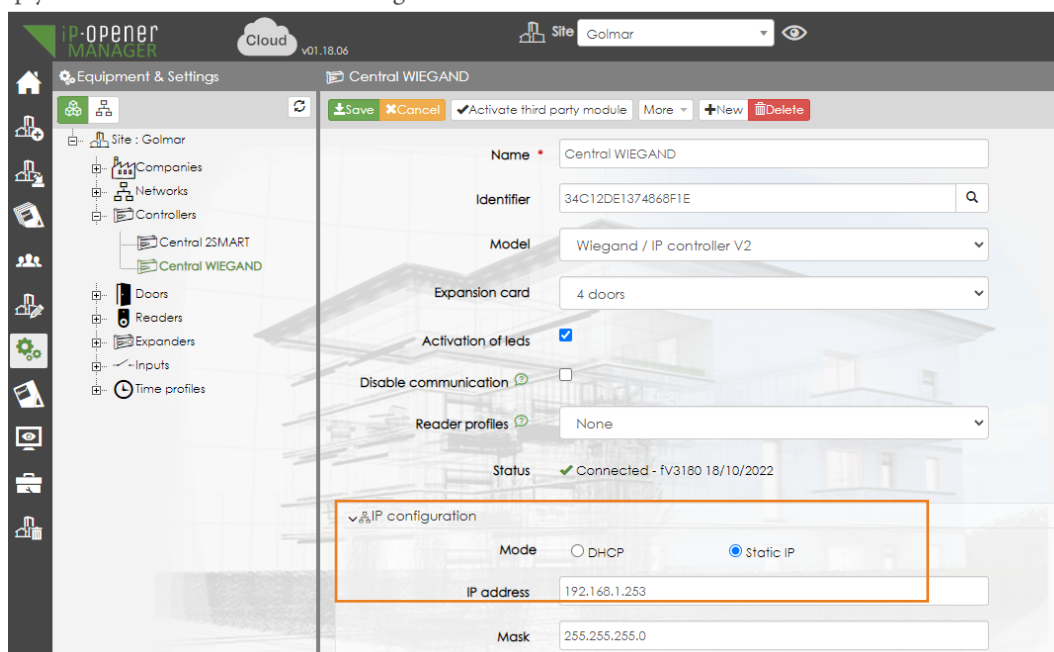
iP-OPENER MANAGER

Cloud v01.18.06

Site Golmar

Equipment & Settings

Central WIEGAND

Save Cancel Activate third party module More New Delete

Site : Golmar
Companies
Networks
Controllers
Central 2SMART
Central WIEGAND
Doors
Readers
Expanders
Inputs
Time profiles

Name * Central WIEGAND

Identifier 34C12DE1374868F1E

Model Wiegand / IP controller V2

Expansion card 4 doors

Activation of leds

Disable communication

Reader profiles None

Status Connected - fV3180 18/10/2022

IP configuration

Mode DHCP Static IP

IP address 192.168.1.253

Mask 255.255.255.0